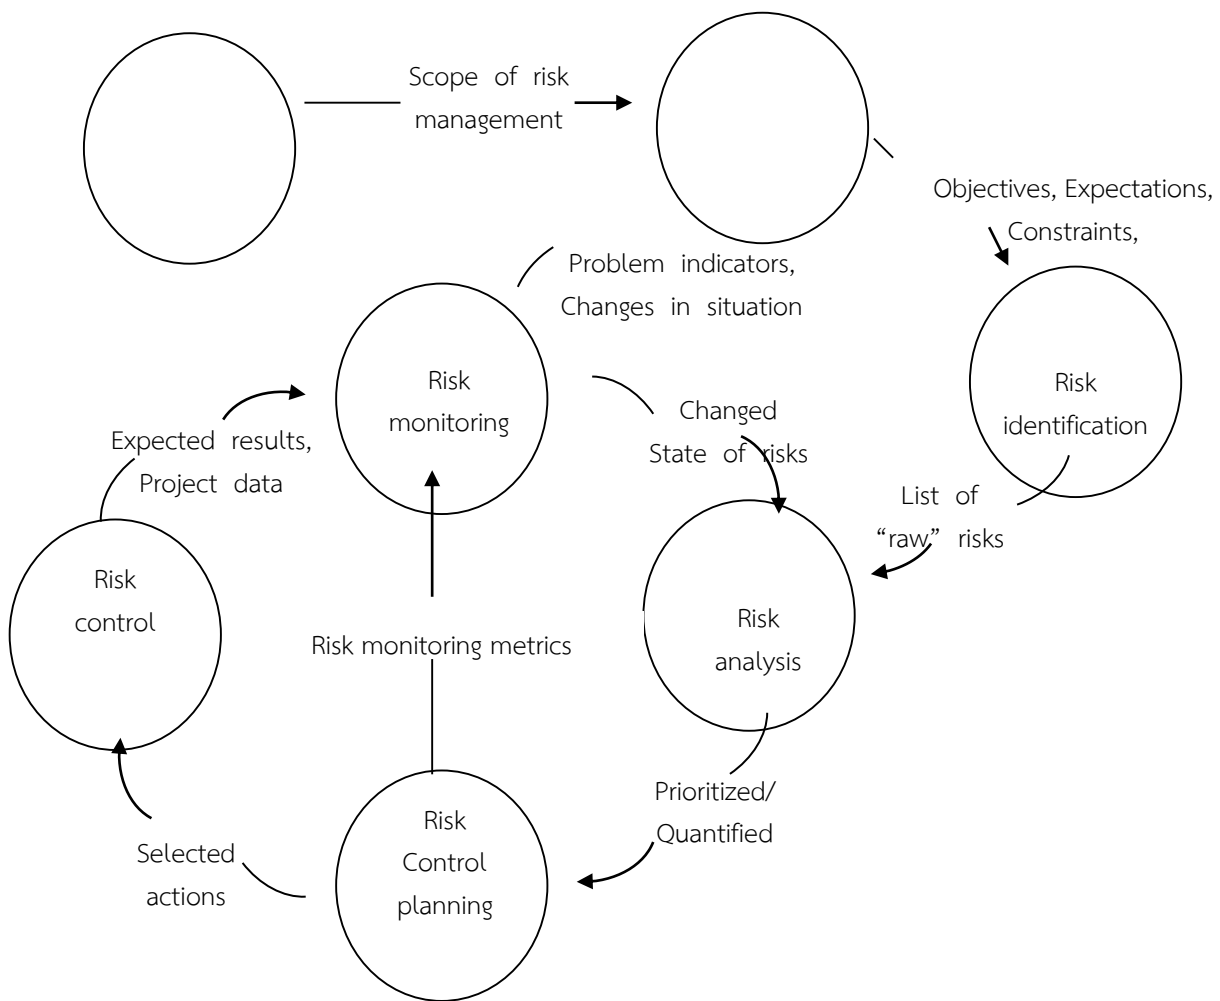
Scope of risk management

Objectives, Expectations, Constraints,

Problem indicators, Changes in situation

Risk monitoring

Risk identification

Changed State of risks

Expected results, Project data

List of "raw" risks

Risk control

Risk analysis

Risk monitoring metrics

Prioritized/ Quantified

Risk Control planning

Selected actions